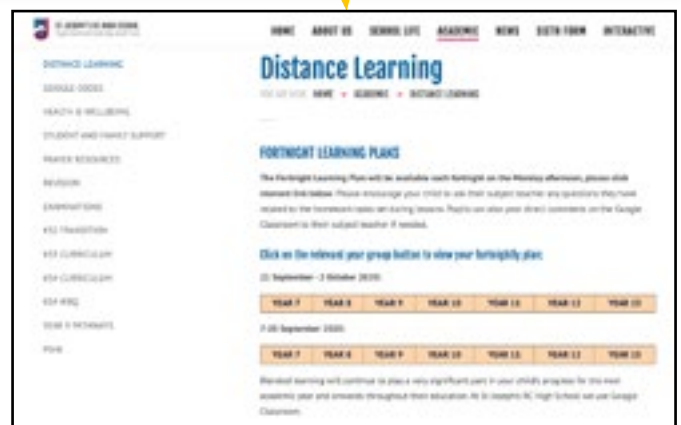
ST JOSEPH'S RC HIGH SCHOOL

HOME ABOUT US SCHOOL LIFE ACADEMIC NEWS SIXTH FORM INTERACTIVE

DISTANCE LEARNING
GOOGLE CODES
HEALTH & WELLBEING
STUDENT AND FAMILY SUPPORT
PRAYER RESOURCES
REVISION
EXAMINATIONS
KS2 TRANSITION
KS3 CURRICULUM
KS4 CURRICULUM
KS4 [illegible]
YEAR 9 PATHWAYS
PSHE

Distance Learning

YOU ARE HERE: HOME » ACADEMIC » DISTANCE LEARNING

FORTNIGHT LEARNING PLANS

The Fortnight Learning Plan will be available each fortnight on the Monday afternoon, please click relevant link below. Please encourage your child to ask their subject teacher any questions they have related to the homework tasks set during lessons. Pupils can also post direct comments on the Google Classroom to their subject teacher if needed.

Click on the relevant year group button to view your fortnightly plan:

21 September - 2 October 2020:

| YEAR 7 | YEAR 8 | YEAR 9 | YEAR 10 | YEAR 11 | YEAR 12 | YEAR 13 |
|---|---|---|---|---|---|---|

7-20 September 2020:

| YEAR 7 | YEAR 8 | YEAR 9 | YEAR 10 | YEAR 11 | YEAR 12 | YEAR 13 |
|---|---|---|---|---|---|---|

Blended learning will continue to play a very significant part in your child's progress for this next academic year and onwards throughout their education. At St Joseph's RC High School we use Google Classroom.